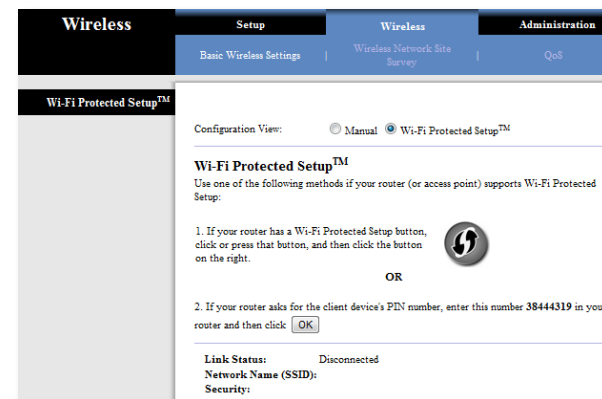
Wireless

Setup | Wireless | Administration

Basic Wireless Settings | Wireless Network Site Survey | QoS

Wi-Fi Protected Setup$^{TM}$

Configuration View: Manual Wi-Fi Protected Setup$^{TM}$

Wi-Fi Protected Setup$^{TM}$

Use one of the following methods if your router (or access point) supports Wi-Fi Protected Setup:

1. If your router has a Wi-Fi Protected Setup button, click or press that button, and then click the button on the right.

OR

2. If your router asks for the client device's PIN number, enter this number 38444319 in you router and then click OK

Link Status: Disconnected
Network Name (SSID):
Security: